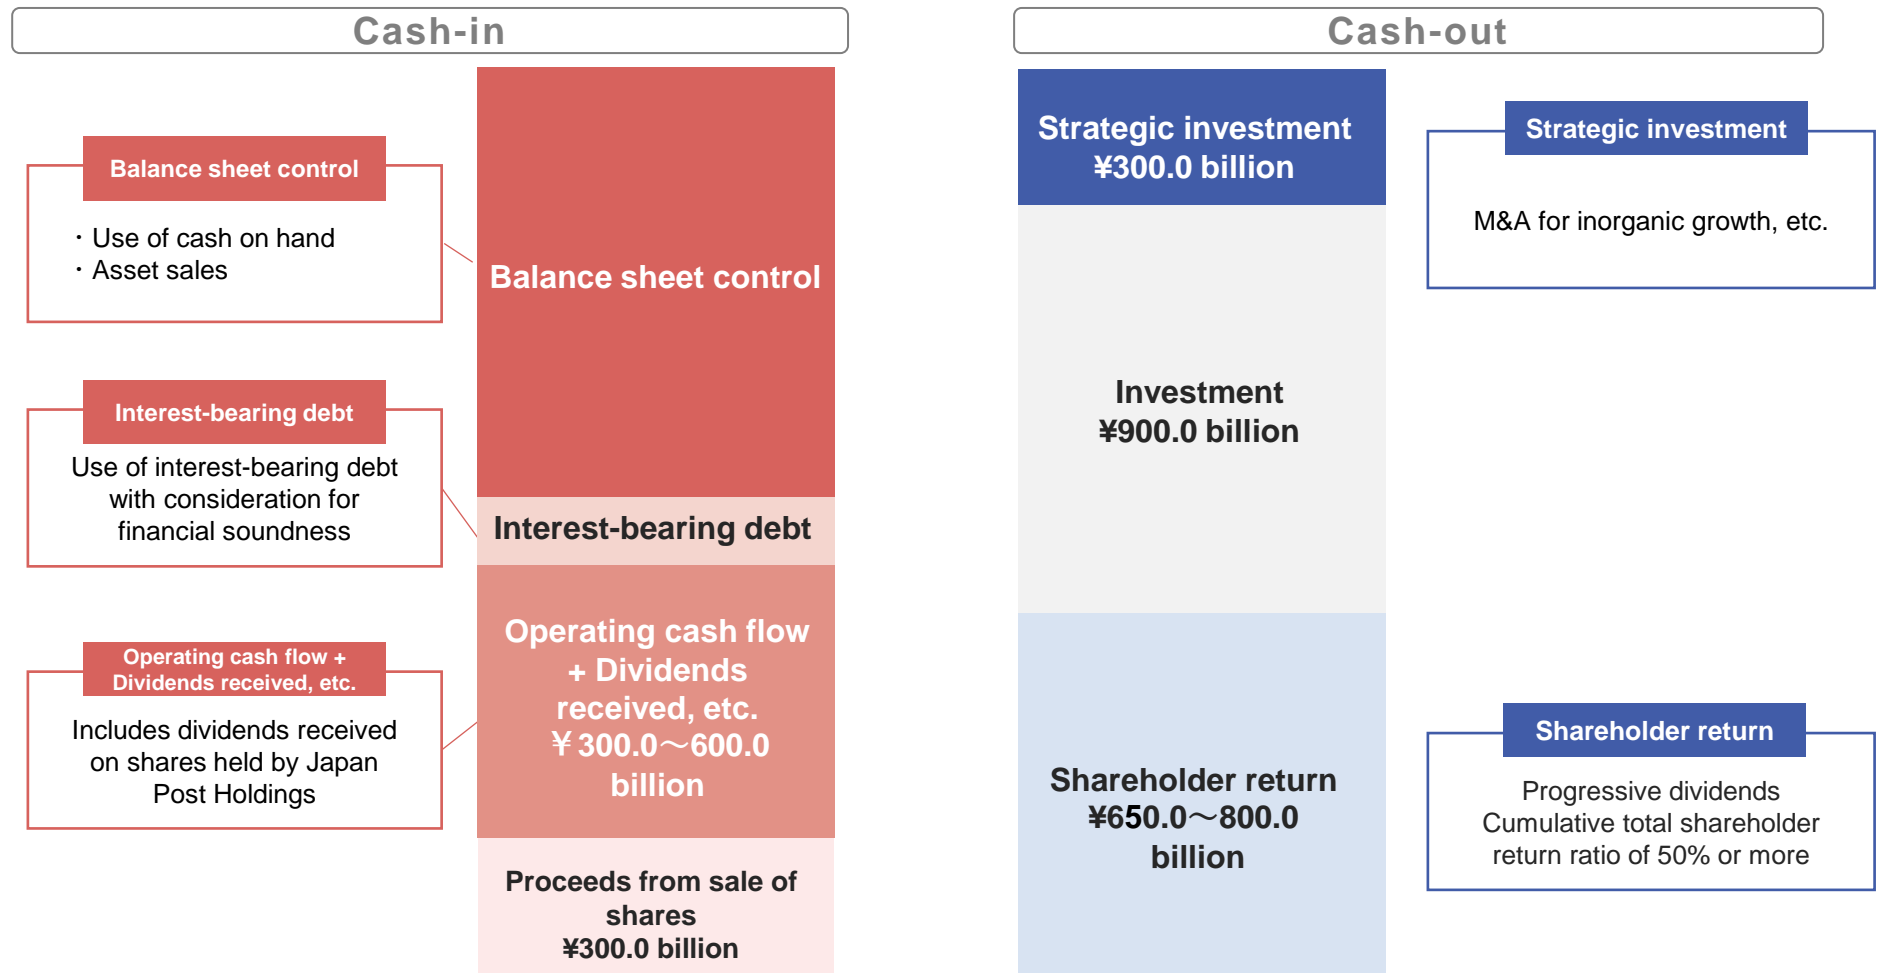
Cash-in

Cash-out

Balance sheet control

・Use of cash on hand
・Asset sales

Interest-bearing debt

Use of interest-bearing debt with consideration for financial soundness

Operating cash flow + Dividends received, etc.

Includes dividends received on shares held by Japan Post Holdings

Balance sheet control

Interest-bearing debt

Operating cash flow + Dividends received, etc. ￥300.0～600.0 billion

Proceeds from sale of shares ¥300.0 billion

Strategic investment ¥300.0 billion

Investment ¥900.0 billion

Shareholder return ¥650.0～800.0 billion

Strategic investment

M&A for inorganic growth, etc.

Shareholder return

Progressive dividends
Cumulative total shareholder return ratio of 50% or more